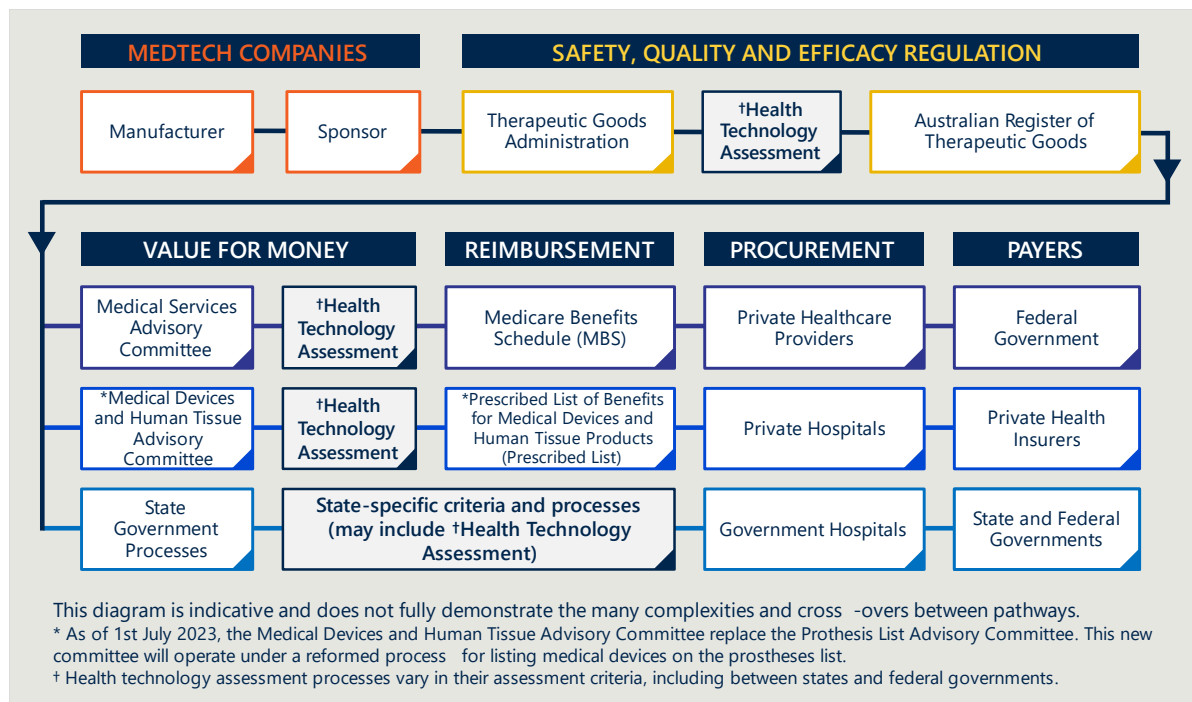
MEDTECH COMPANIES

SAFETY, QUALITY AND EFFICACY REGULATION

Manufacturer

Sponsor

Therapeutic Goods Administration

†Health Technology Assessment

Australian Register of Therapeutic Goods

VALUE FOR MONEY

REIMBURSEMENT

PROCUREMENT

PAYERS

Medical Services Advisory Committee

†Health Technology Assessment

Medicare Benefits Schedule (MBS)

Private Healthcare Providers

Federal Government

*Medical Devices and Human Tissue Advisory Committee

†Health Technology Assessment

*Prescribed List of Benefits for Medical Devices and Human Tissue Products (Prescribed List)

Private Hospitals

Private Health Insurers

State Government Processes

State-specific criteria and processes (may include †Health Technology Assessment)

Government Hospitals

State and Federal Governments

This diagram is indicative and does not fully demonstrate the many complexities and cross -overs between pathways.
* As of 1st July 2023, the Medical Devices and Human Tissue Advisory Committee replace the Prothesis List Advisory Committee. This new committee will operate under a reformed process for listing medical devices on the prostheses list.
† Health technology assessment processes vary in their assessment criteria, including between states and federal governments.